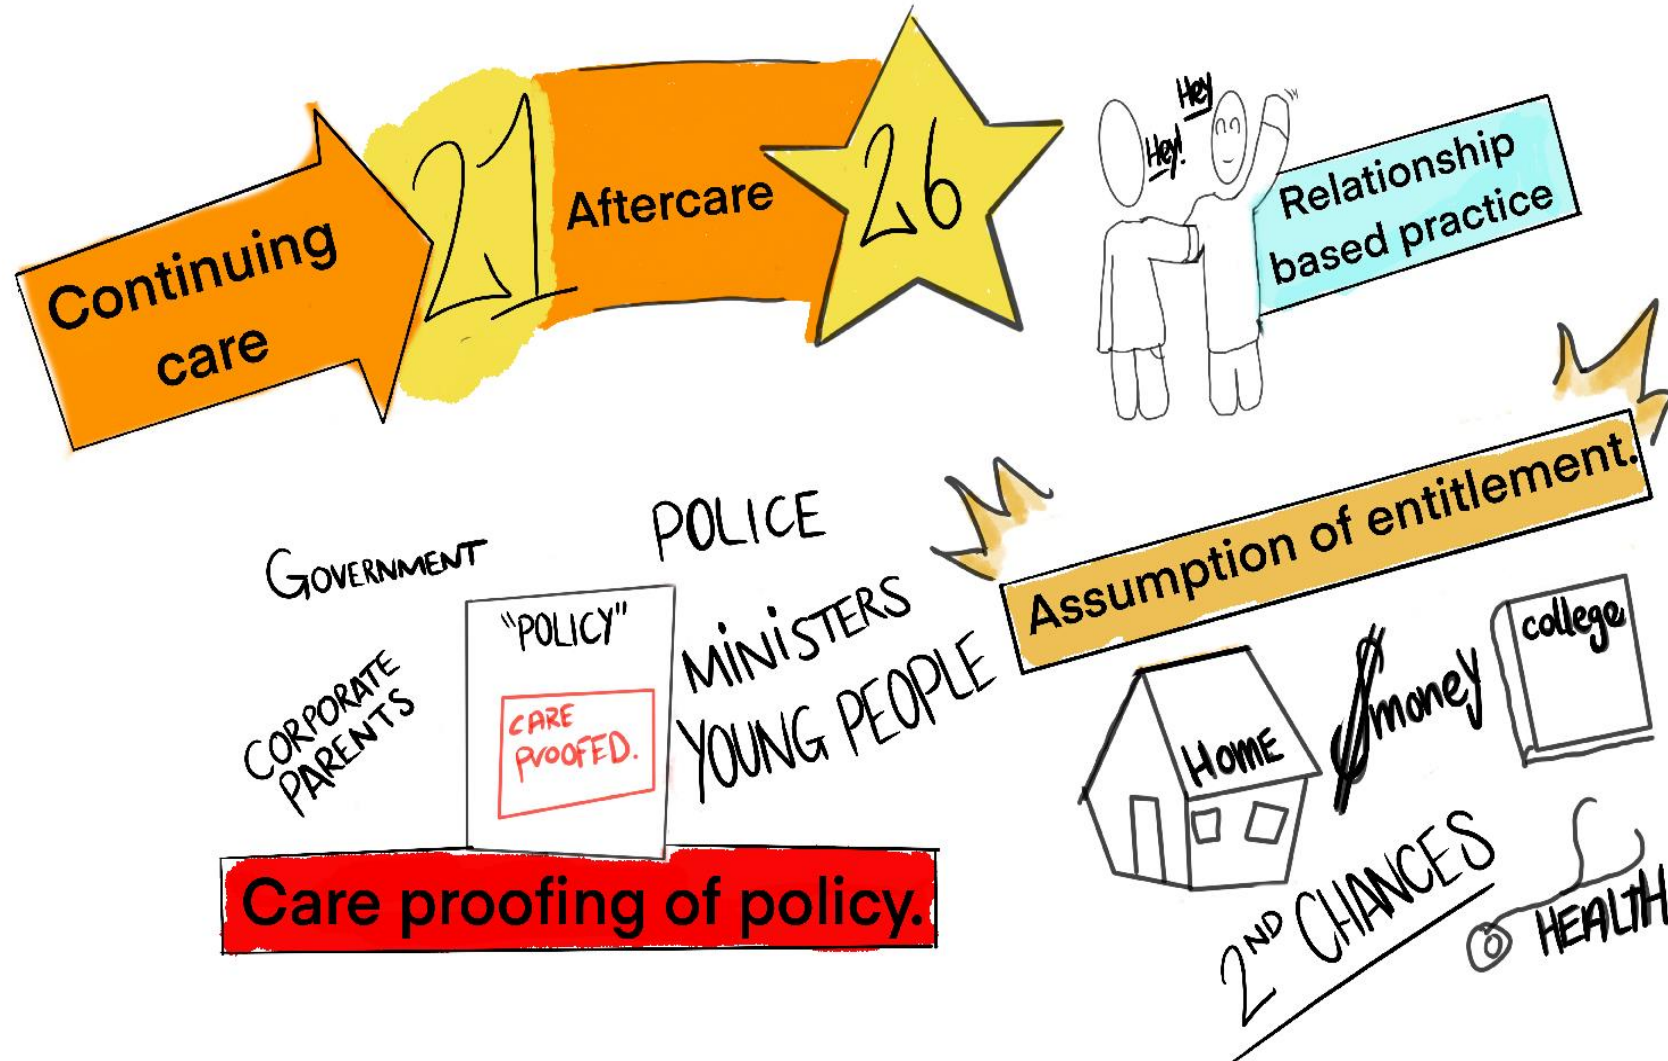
Continuing care

21

Aftercare

26

Hey!

Hey

Relationship based practice

Assumption of entitlement.

GOVERNMENT

POLICE

"POLICY"

CARE PROOFED.

MINISTERS

YOUNG PEOPLE

CORPORATE PARENTS

HOME

money

college

2ND CHANCES

HEALTH

Care proofing of policy.